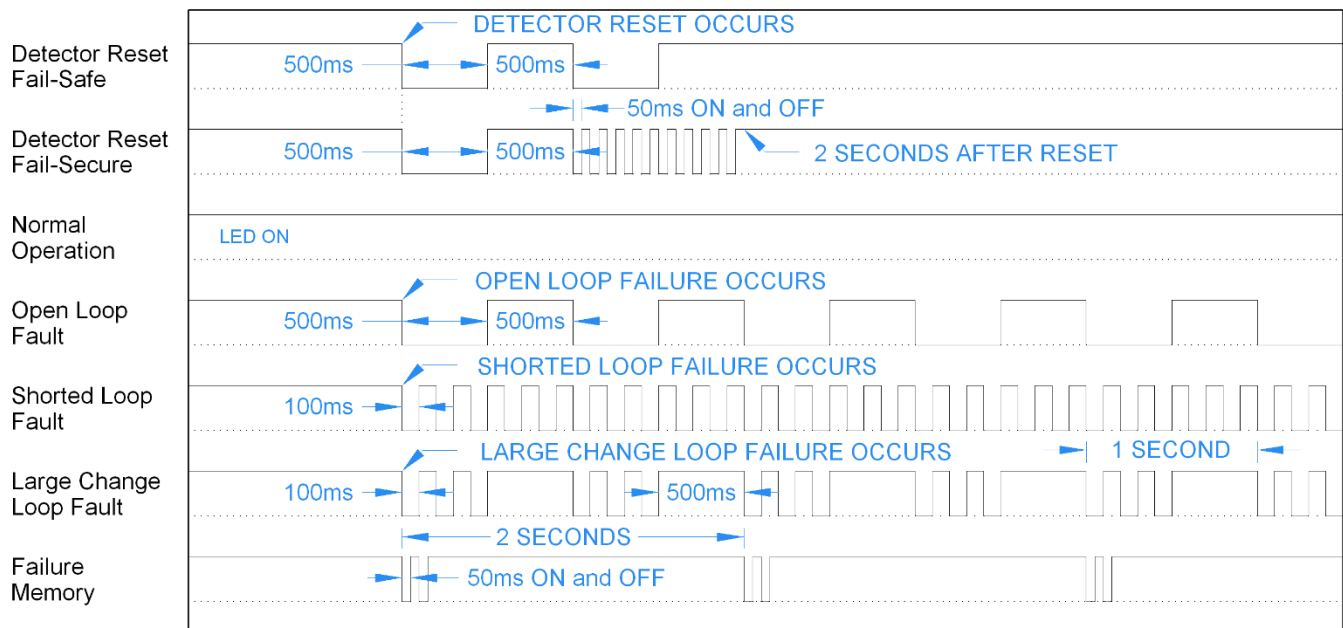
Detector Reset Fail-Safe

DETECTOR RESET OCCURS

500ms

500ms

50ms ON and OFF

Detector Reset Fail-Secure

500ms

500ms

2 SECONDS AFTER RESET

Normal Operation

LED ON

OPEN LOOP FAILURE OCCURS

Open Loop Fault

500ms

500ms

SHORTED LOOP FAILURE OCCURS

Shorted Loop Fault

100ms

LARGE CHANGE LOOP FAILURE OCCURS

1 SECOND

Large Change Loop Fault

100ms

500ms

2 SECONDS

Failure Memory

50ms ON and OFF